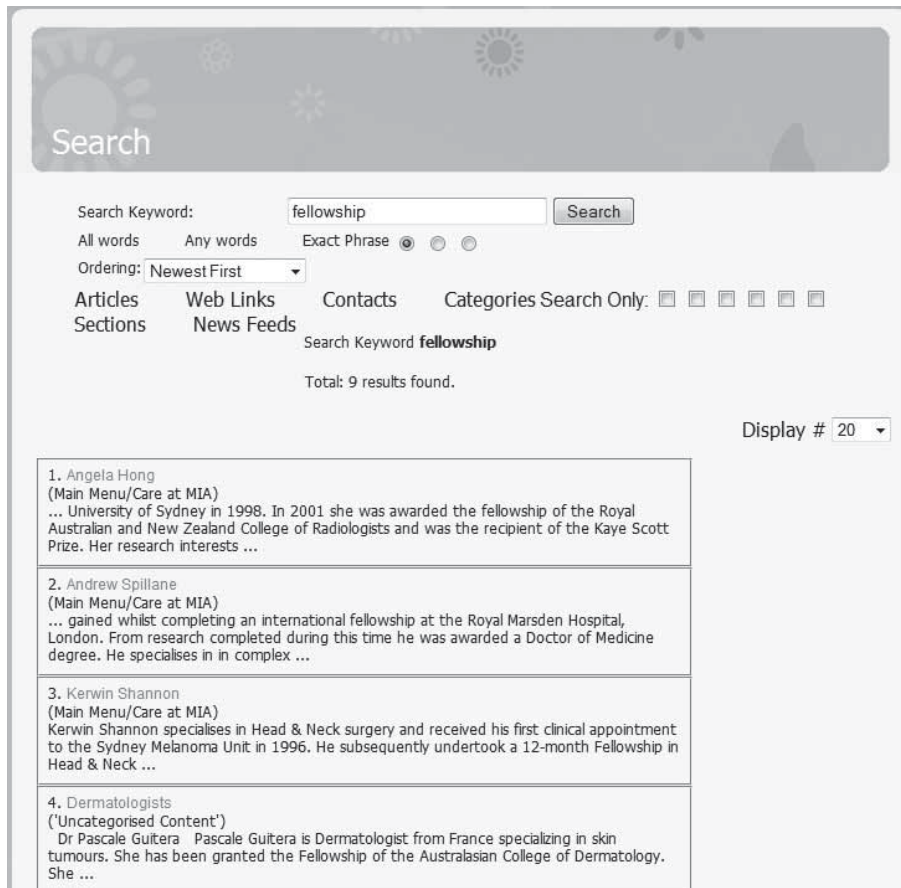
Search

Search Keyword: fellowship Search

All words Any words Exact Phrase

Ordering: Newest First

Articles Web Links Contacts Categories Search Only:

Sections News Feeds

Search Keyword **fellowship**

Total: 9 results found.

Display # 20

1. Angela Hong
(Main Menu/Care at MIA)
... University of Sydney in 1998. In 2001 she was awarded the fellowship of the Royal Australian and New Zealand College of Radiologists and was the recipient of the Kaye Scott Prize. Her research interests ...

2. Andrew Spillane
(Main Menu/Care at MIA)
... gained whilst completing an international fellowship at the Royal Marsden Hospital, London. From research completed during this time he was awarded a Doctor of Medicine degree. He specialises in in complex ...

3. Kerwin Shannon
(Main Menu/Care at MIA)
Kerwin Shannon specialises in Head & Neck surgery and received his first clinical appointment to the Sydney Melanoma Unit in 1996. He subsequently undertook a 12-month Fellowship in Head & Neck ...

4. Dermatologists
('Uncategorised Content')
Dr Pascale Guitera Pascale Guitera is Dermatologist from France specializing in skin tumours. She has been granted the Fellowship of the Australasian College of Dermatology. She ...